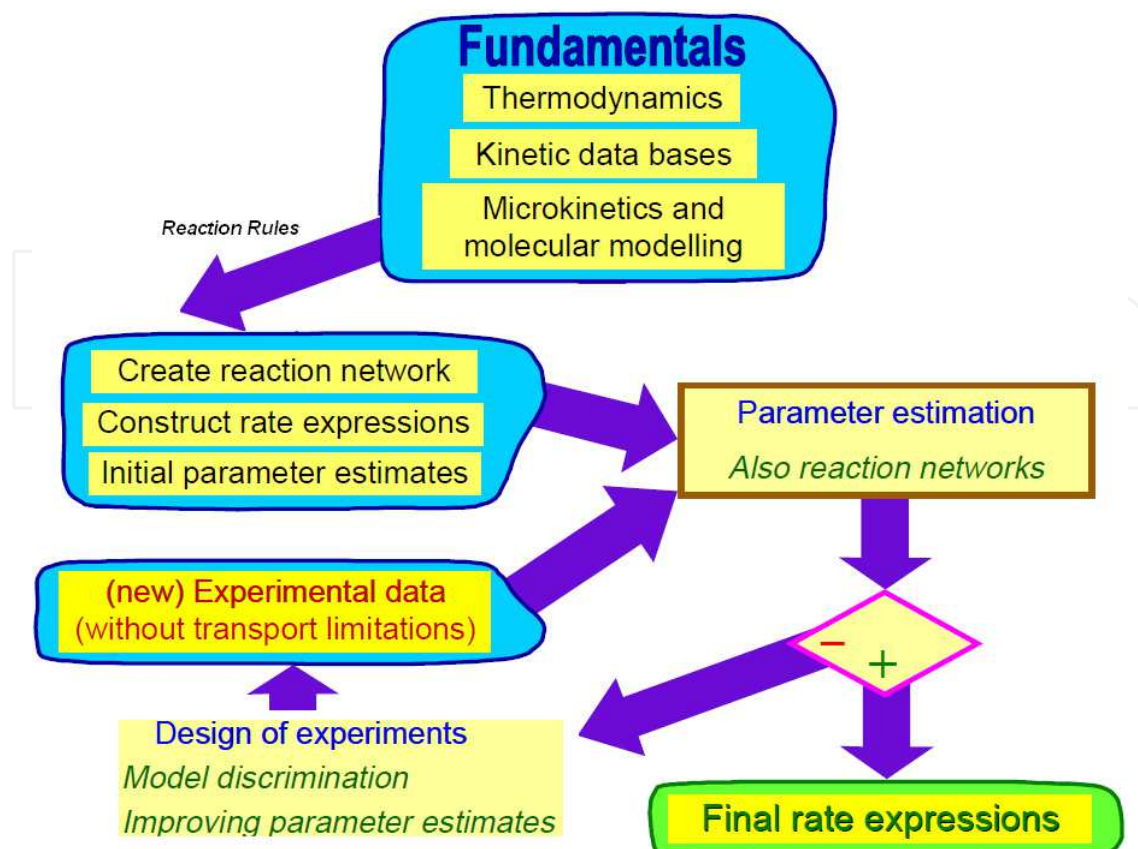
Fundamentals
Thermodynamics
Kinetic data bases
Microkinetics and molecular modelling

Reaction Rules

Create reaction network
Construct rate expressions
Initial parameter estimates

Parameter estimation
Also reaction networks

(new) Experimental data
(without transport limitations)

−
+

Design of experiments
Model discrimination
Improving parameter estimates

Final rate expressions